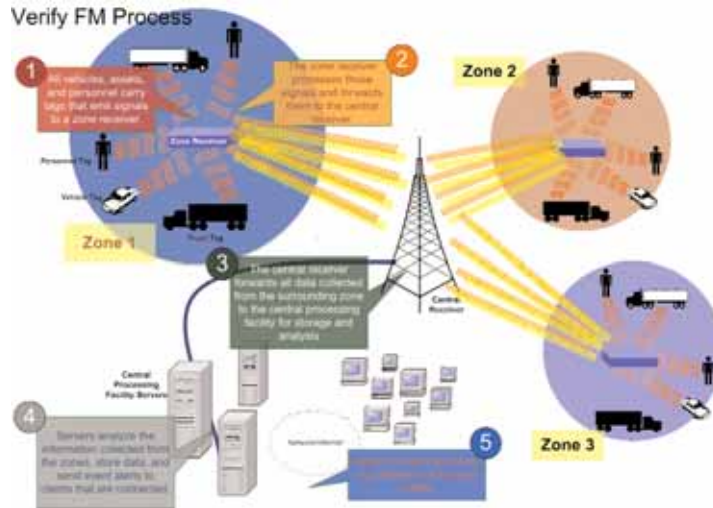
Verify FM Process

1

All vehicles, assets, and personnel carry tags that emit signals to a zone receiver

2

The zone receiver processes those signals and forwards them to the central receiver

Zone Receiver

Personnel Tag

Vehicle Tag

Truck Tag

Zone 1

Zone 2

3

The central receiver forwards all data collected from the surrounding zone to the central processing facility for storage and analysis

Central Receiver

Central Processing Facility Servers

4

Servers analyze the information collected from the zones, store data, and send event alerts to clients that are connected

Network/Internet

5

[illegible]

Zone 3